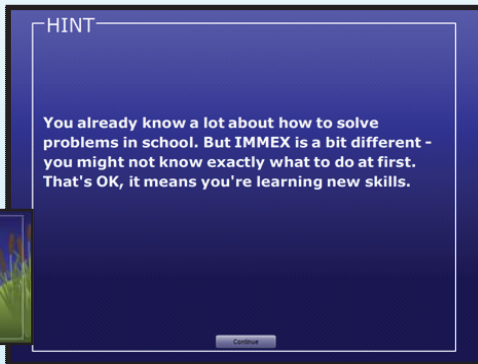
HINT

You already know a lot about how to solve problems in school. But IMMEX is a bit different - you might not know exactly what to do at first. That's OK, it means you're learning new skills.

Continue